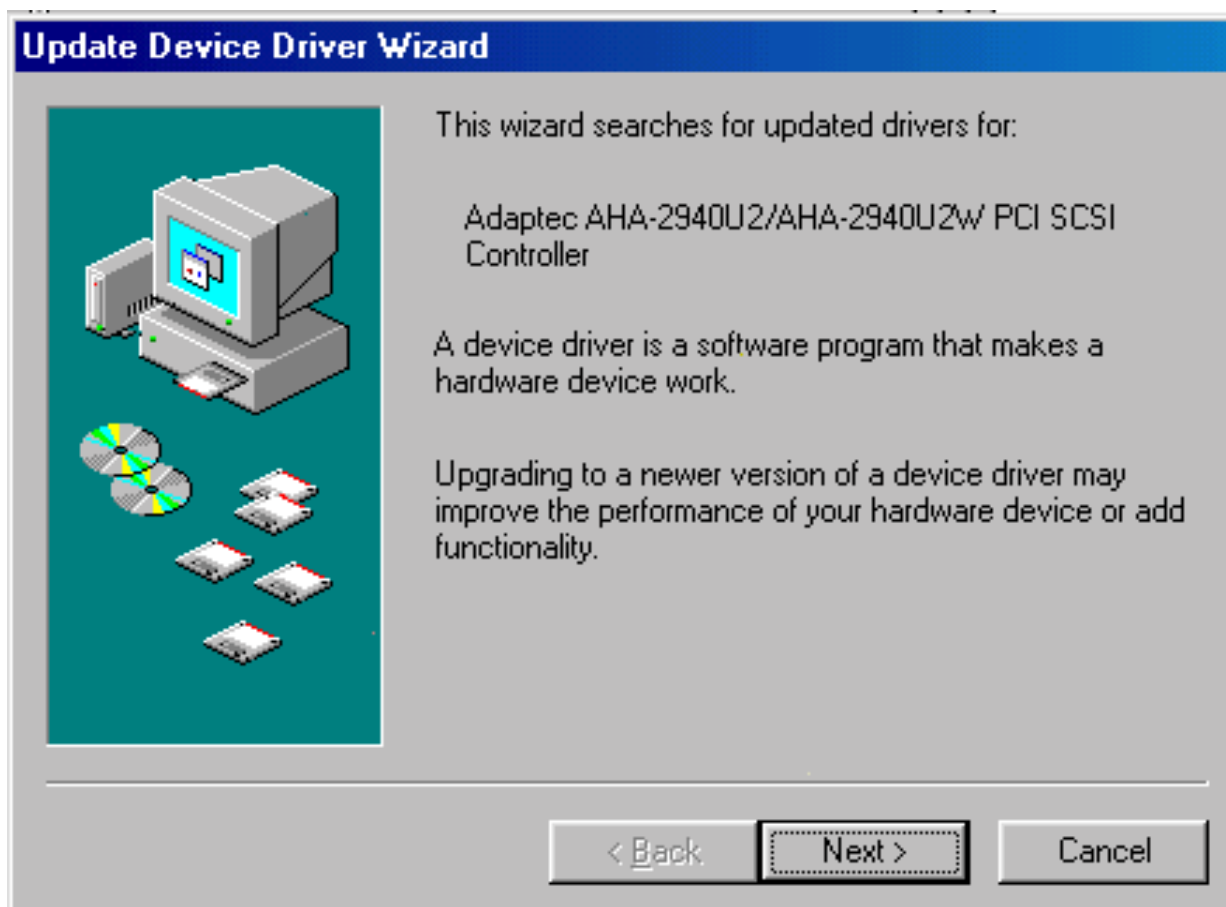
Update Device Driver Wizard

This wizard searches for updated drivers for:

Adaptec AHA-2940U2/AHA-2940U2W PCI SCSI Controller

A device driver is a software program that makes a hardware device work.

Upgrading to a newer version of a device driver may improve the performance of your hardware device or add functionality.

< Back
Next >
Cancel